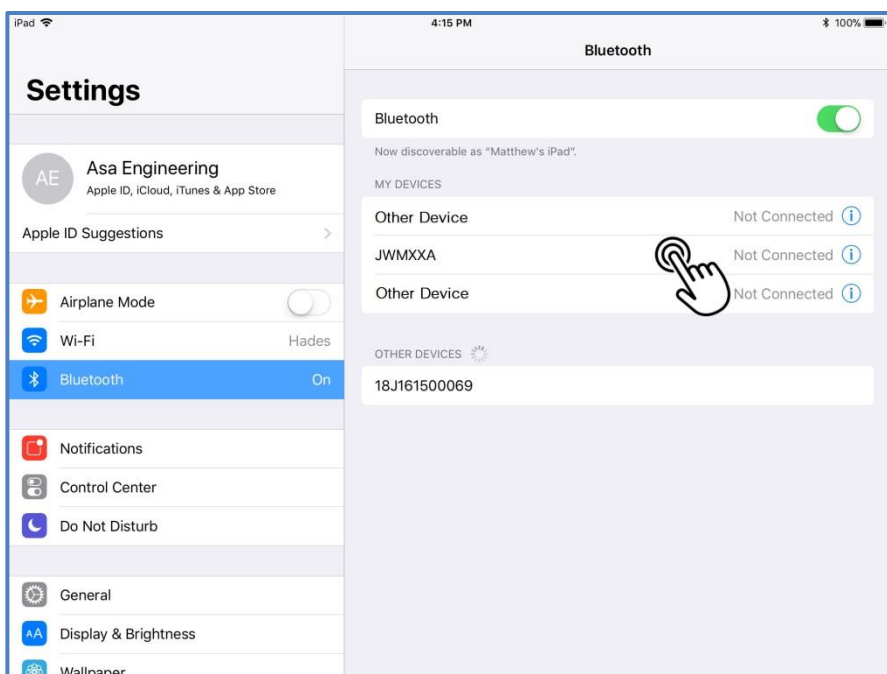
iPad

4:15 PM

100%

Settings

AE

Asa Engineering

Apple ID, iCloud, iTunes & App Store

Apple ID Suggestions

Airplane Mode

Wi-Fi Hades

Bluetooth On

Notifications

Control Center

Do Not Disturb

General

AA

Display & Brightness

Wallpaper

Bluetooth

Bluetooth

Now discoverable as "Matthew's iPad".

MY DEVICES

Other Device Not Connected

JWMXXA Not Connected

Other Device Not Connected

OTHER DEVICES

18J161500069